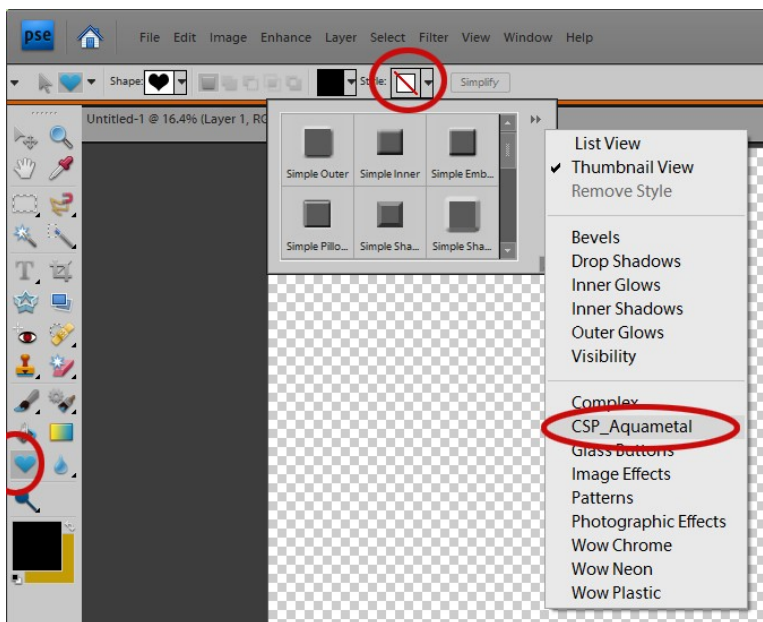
pse

File Edit Image Enhance Layer Select Filter View Window Help

Shape: Style: Simplify

Untitled-1 @ 16.4% (Layer 1, RG

Simple Outer | Simple Inner | Simple Emb...
Simple Pillo... | Simple Sha... | Simple Sha...

List View
✔ Thumbnail View
Remove Style

Bevels
Drop Shadows
Inner Glows
Inner Shadows
Outer Glows
Visibility

Complex
CSP_Aquametal
Glass Buttons
Image Effects
Patterns
Photographic Effects
Wow Chrome
Wow Neon
Wow Plastic